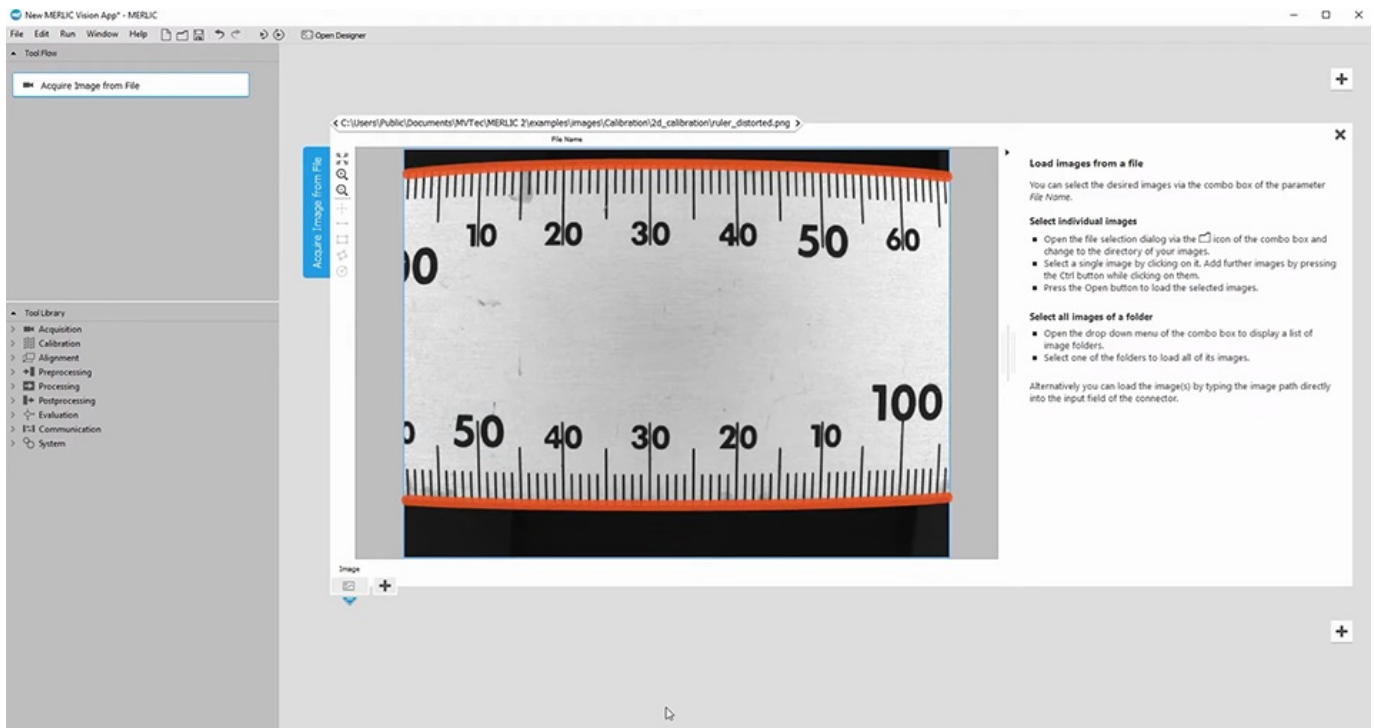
New MERLIC Vision App* - MERLIC

File Edit Run Window Help

Open Designer

Tool Flow

Acquire Image from File

C:\Users\Public\Documents\MVTec\MERLIC 2\examples\images\Calibration\2d_calibration\ruler_distorted.png

File Name

Acquire Image from File

10 20 30 40 50 60

00

100

50 40 30 20 10

Image

Load images from a file

You can select the desired images via the combo box of the parameter *File Name*.

Select individual images

- Open the file selection dialog via the icon of the combo box and change to the directory of your images.
- Select a single image by clicking on it. Add further images by pressing the Ctrl button while clicking on them.
- Press the Open button to load the selected images.

Select all images of a folder

- Open the drop down menu of the combo box to display a list of image folders.
- Select one of the folders to load all of its images.

Alternatively you can load the image(s) by typing the image path directly into the input field of the connector.

Tool Library
Acquisition
Calibration
Alignment
Preprocessing
Processing
Postprocessing
Evaluation
Communication
System